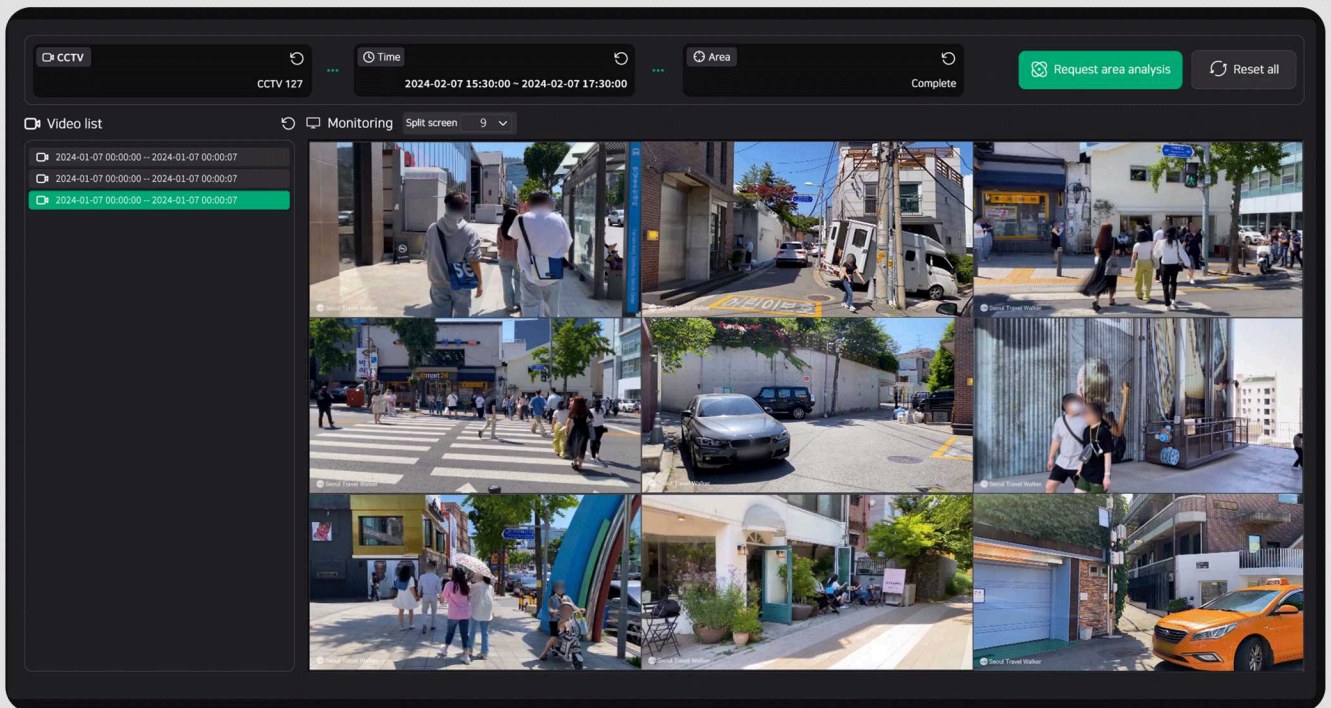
CCTV
CCTV 127

Time
2024-02-07 15:30:00 ~ 2024-02-07 17:30:00

Area
Complete

Request area analysis

Reset all

Video list

2024-01-07 00:00:00 -- 2024-01-07 00:00:07
2024-01-07 00:00:00 -- 2024-01-07 00:00:07
2024-01-07 00:00:00 -- 2024-01-07 00:00:07

Monitoring
Split screen 9

Seoul Travel Walker
Seoul Travel Walker
Seoul Travel Walker
Seoul Travel Walker
Seoul Travel Walker
Seoul Travel Walker
Seoul Travel Walker
Seoul Travel Walker
Seoul Travel Walker